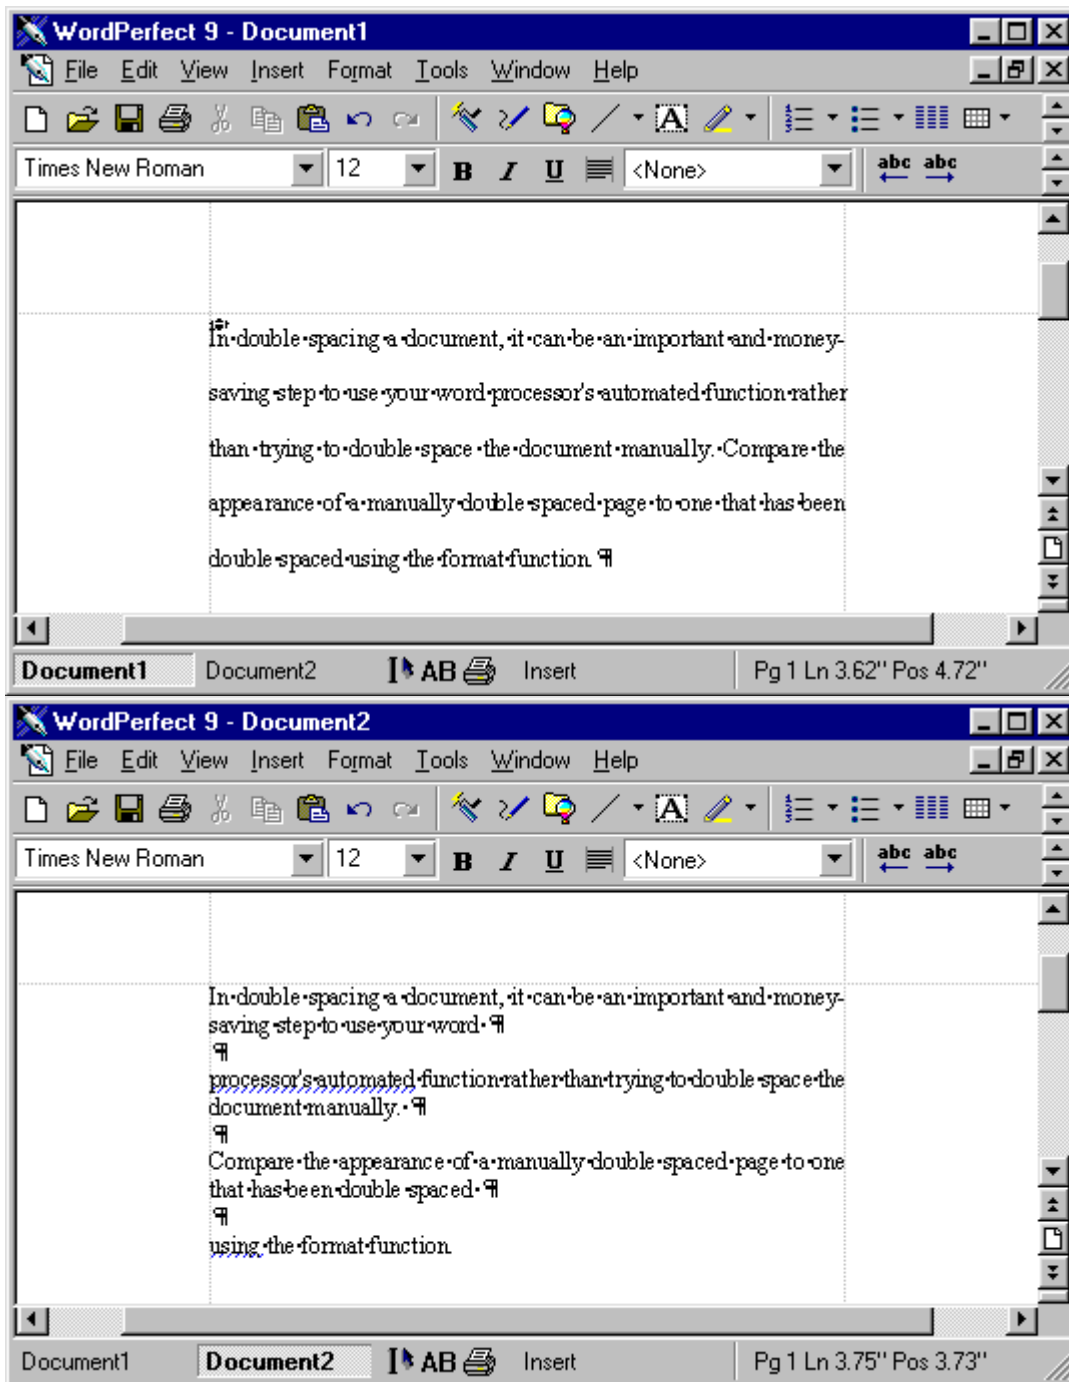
WordPerfect 9 - Document1

File Edit View Insert Format Tools Window Help

Times New Roman 12 B I U <None> abc abc

In·double·spacing·a·document,·it·can·be·an·important·and·money-saving·step·to·use·your·word·processor's·automated·function·rather than·trying·to·double·space·the·document·manually.·Compare·the appearance·of·a·manually·double·spaced·page·to·one·that·has·been double·spaced·using·the·format·function.¶

Document1 Document2 AB Insert Pg 1 Ln 3.62" Pos 4.72"

WordPerfect 9 - Document2

File Edit View Insert Format Tools Window Help

Times New Roman 12 B I U <None> abc abc

In·double·spacing·a·document,·it·can·be·an·important·and·money-saving·step·to·use·your·word·¶
¶
processor's·automated·function·rather·than·trying·to·double·space·the document·manually.·¶
¶
Compare·the·appearance·of·a·manually·double·spaced·page·to·one that·has·been·double·spaced·¶
¶
using·the·format·function.

Document1 Document2 AB Insert Pg 1 Ln 3.75" Pos 3.73"